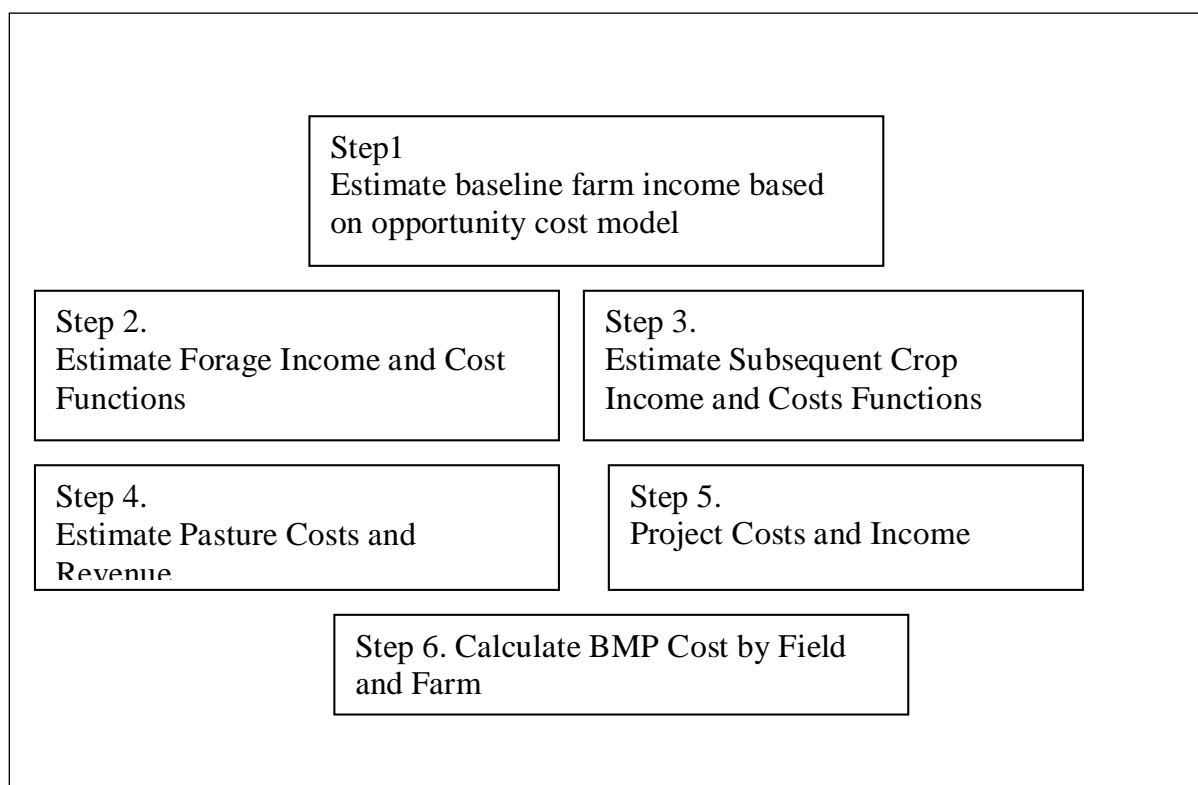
Step1
Estimate baseline farm income based on opportunity cost model

Step 2.
Estimate Forage Income and Cost Functions

Step 3.
Estimate Subsequent Crop Income and Costs Functions

Step 4.
Estimate Pasture Costs and Revenue

Step 5.
Project Costs and Income

Step 6. Calculate BMP Cost by Field and Farm